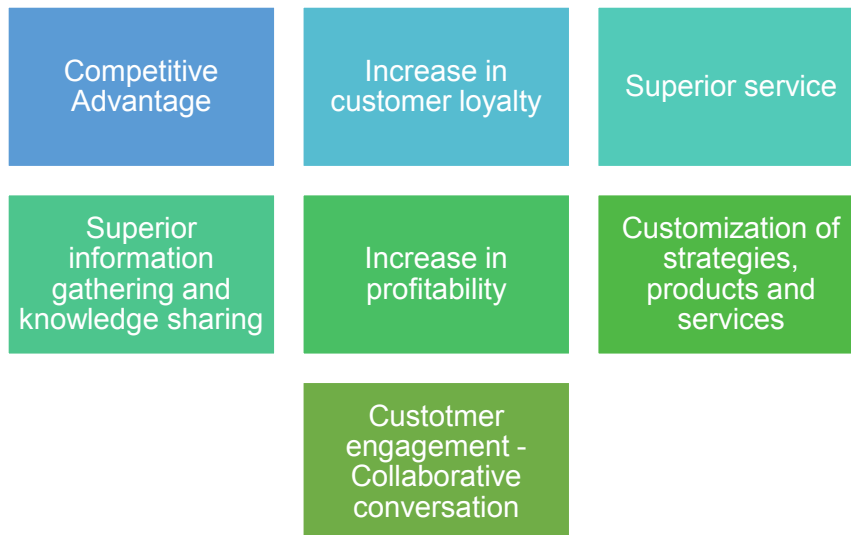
Competitive Advantage

Increase in customer loyalty

Superior service

Superior information gathering and knowledge sharing

Increase in profitability

Customization of strategies, products and services

Custotmer engagement - Collaborative conversation